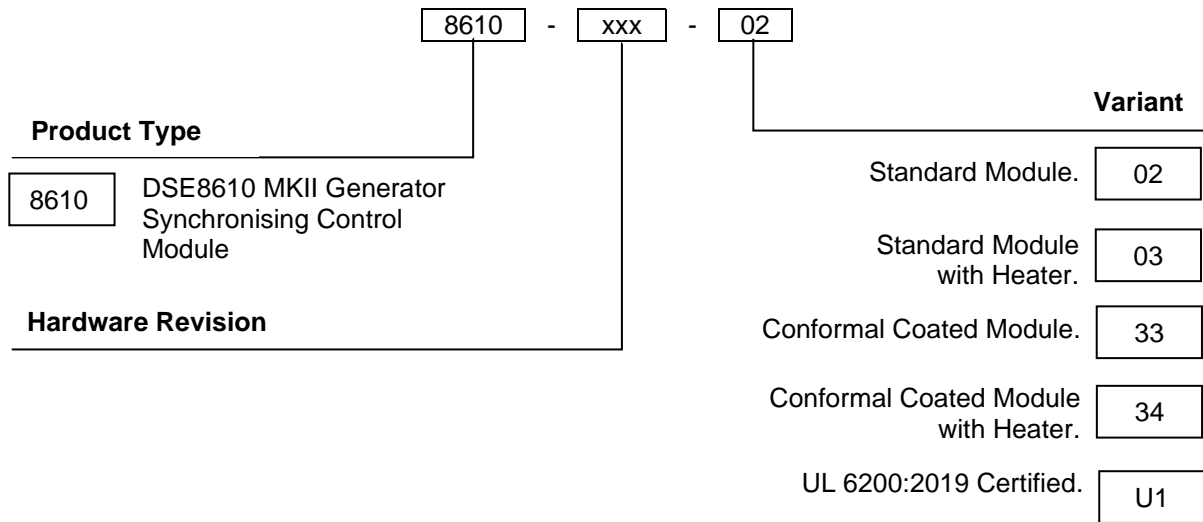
8610 - xxx - 02

Product Type

8610 DSE8610 MKII Generator Synchronising Control Module

Hardware Revision

Variant

Standard Module. 02

Standard Module with Heater. 03

Conformal Coated Module. 33

Conformal Coated Module with Heater. 34

UL 6200:2019 Certified. U1